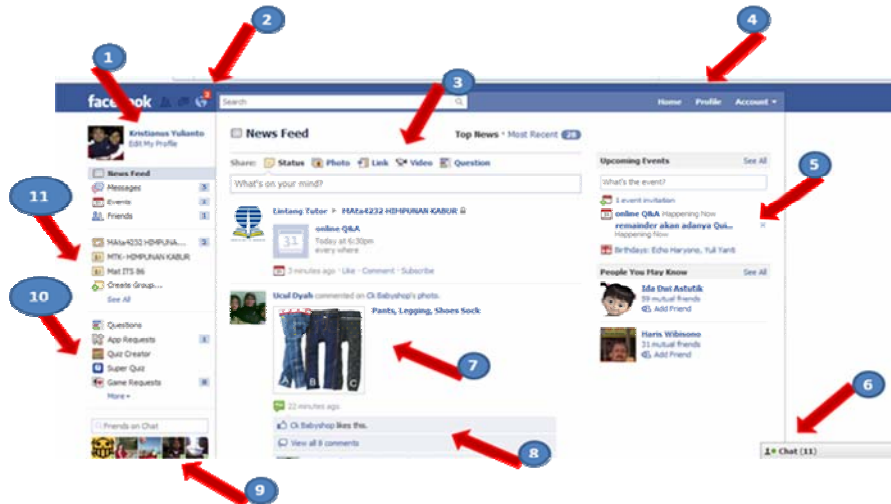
1
2
3
4
5
6
7
8
9
10
11

facebook

Search

Home Profile Account

Kristianus Yulianto
Edit My Profile

News Feed
Messages 3
Events 1
Friends 1

MAta4232 HIMPUNA... 1
MTK- HIMPUNAN KABUR
Mat ITS 86
Create Group...
See All

Questions
App Requests 1
Quiz Creator
Super Quiz
Game Requests 8
More

Friends on Chat

News Feed

Top News · Most Recent 20

Share: Status Photo Link Video Question

What's on your mind?

Lintang Tutor ▸ MAta4232 HIMPUNAN KABUR
online Q&A
Today at 6:30pm
every where
3 minutes ago · Like · Comment · Subscribe

Ucul Dyah commented on Ci Babyshop's photo.
Pants, Legging, Shoes Sock
A B C
22 minutes ago

Ci Babyshop likes this.
View all 8 comments

Upcoming Events See All
What's the event?
1 event invitation
online Q&A Happening Now
remainder akan adanya Qui...
Happening Now
Birthdays: Echo Haryono, Yuli Yanti

People You May Know See All
Ida Dwi Astutik
59 mutual friends
Add Friend
Haris Wibisono
31 mutual friends
Add Friend

Chat (11)